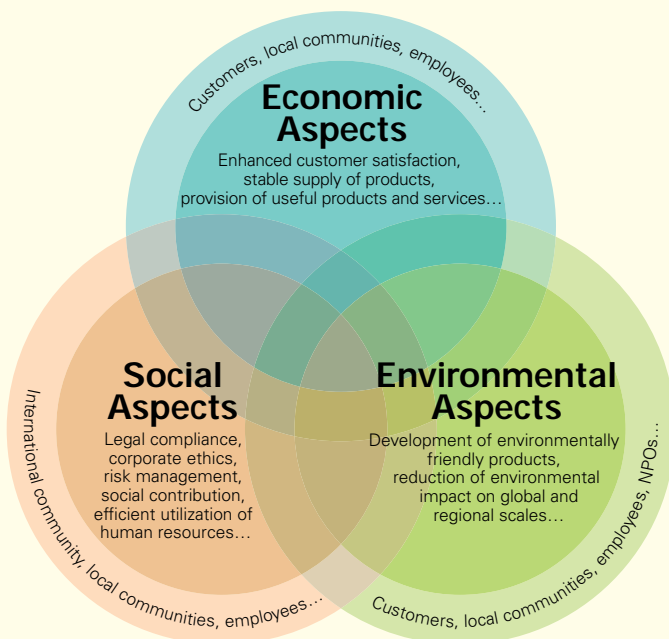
Customers, local communities, employees...

Economic Aspects
Enhanced customer satisfaction, stable supply of products, provision of useful products and services…

Social Aspects
Legal compliance, corporate ethics, risk management, social contribution, efficient utilization of human resources…

International community, local communities, employees…

Environmental Aspects
Development of environmentally friendly products, reduction of environmental impact on global and regional scales…

Customers, local communities, employees, NPOs…